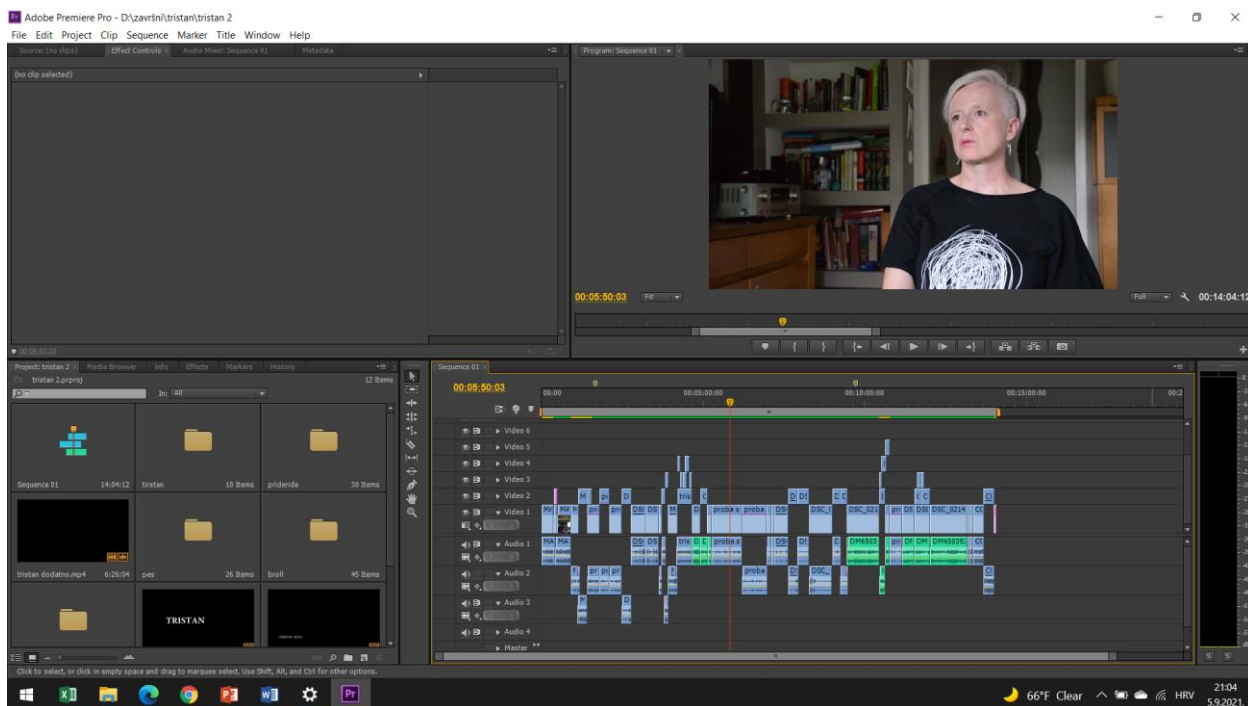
Adobe Premiere Pro - D:\završni\tristan\tristan 2
File Edit Project Clip Sequence Marker Title Window Help
Source: (no clips) Effect Controls Audio Mixer: Sequence 01 Metadata
(no clip selected)
Program: Sequence 01
00:05:50:03 Fit Full 00:14:04:12
Project: tristan 2 Media Browser Info Effects Markers History
tristan 2.prproj 12 Items
In: All
Sequence 01 14:04:12 tirstan 10 Items prideride 30 Items
tristan dodatno.mp4 6:26:04 pes 26 Items broll 45 Items
TRISTAN
Sequence 01
00:05:50:03
00:00 00:05:00:00 00:10:00:00 00:15:00:00
Video 6
Video 5
Video 4
Video 3
Video 2
Video 1
Audio 1
Audio 2
Audio 3
Audio 4
Master
proba proba DSC_0214 DM6503
Click to select, or click in empty space and drag to marquee select. Use Shift, Alt, and Ctrl for other options.
66°F Clear HRV 21:04 5.9.2021.